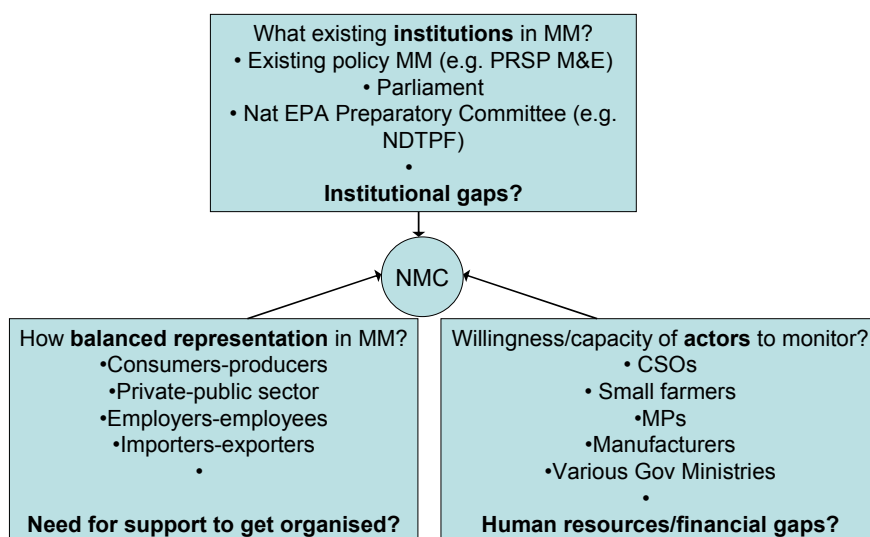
What existing **institutions** in MM?
• Existing policy MM (e.g. PRSP M&E)
• Parliament
• Nat EPA Preparatory Committee (e.g. NDTPF)
•
**Institutional gaps?**

NMC

How **balanced representation** in MM?
•Consumers-producers
•Private-public sector
•Employers-employees
•Importers-exporters
•
**Need for support to get organised?**

Willingness/capacity of **actors** to monitor?
• CSOs
• Small farmers
•MPs
•Manufacturers
•Various Gov Ministries
•
**Human resources/financial gaps?**